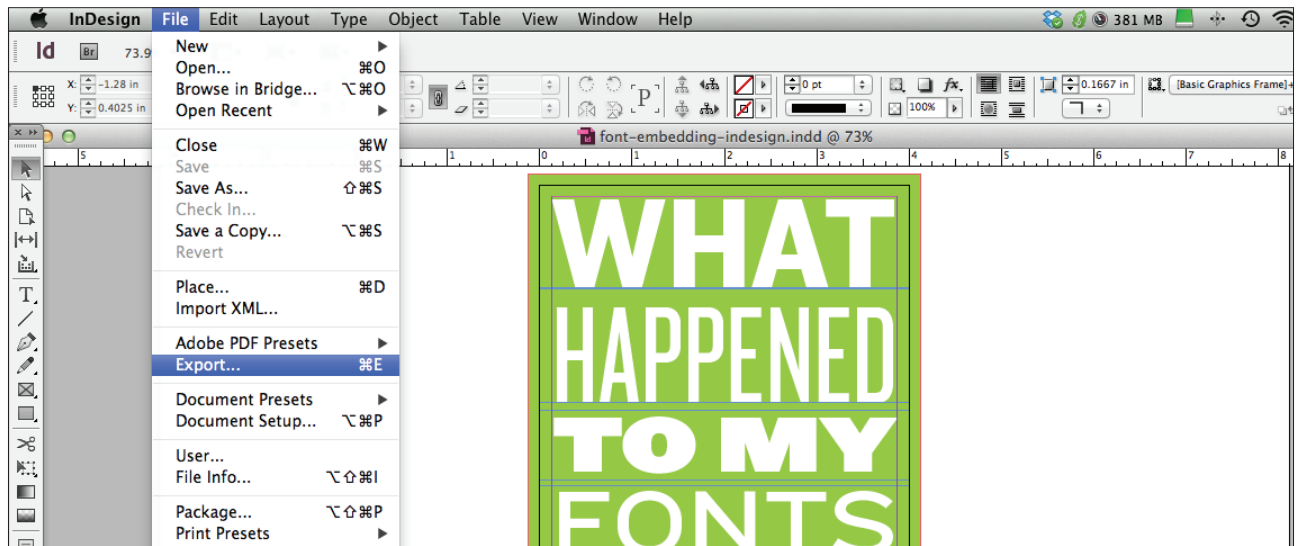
InDesign File Edit Layout Type Object Table View Window Help

381 MB

Id Br 73.9

X: -1.28 in
Y: 0.4025 in

0 pt
100%
0.1667 in
[Basic Graphics Frame]+

font-embedding-indesign.indd @ 73%

New ▸
Open... ⌘O
Browse in Bridge... ⌥⌘O
Open Recent ▸

Close ⌘W
Save ⌘S
Save As... ⇧⌘S
Check In...
Save a Copy... ⌥⌘S
Revert

Place... ⌘D
Import XML...

Adobe PDF Presets ▸
Export... ⌘E

Document Presets ▸
Document Setup... ⌥⌘P

User...
File Info... ⌥⇧⌘I

Package... ⌥⇧⌘P
Print Presets ▸

WHAT
HAPPENED
TO MY
FONTS